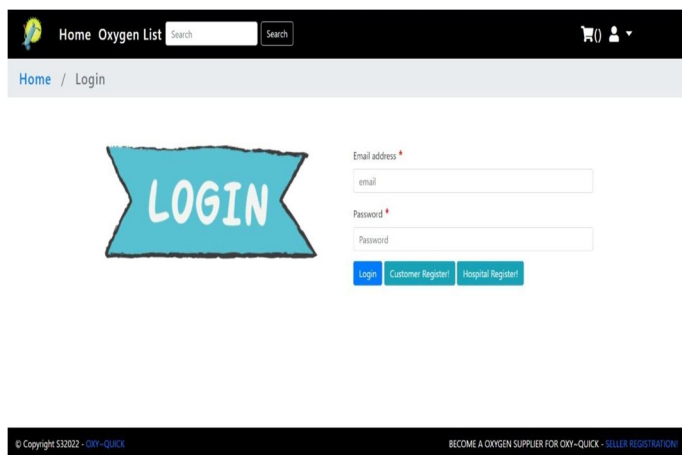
Home Oxygen List Search Search

()

Home / Login

LOGIN

Email address *

email

Password *

Password

Login Customer Register! Hospital Register!

© Copyright 532022 - OXY-QUICK

BECOME A OXYGEN SUPPLIER FOR OXY-QUICK - SELLER REGISTRATION!